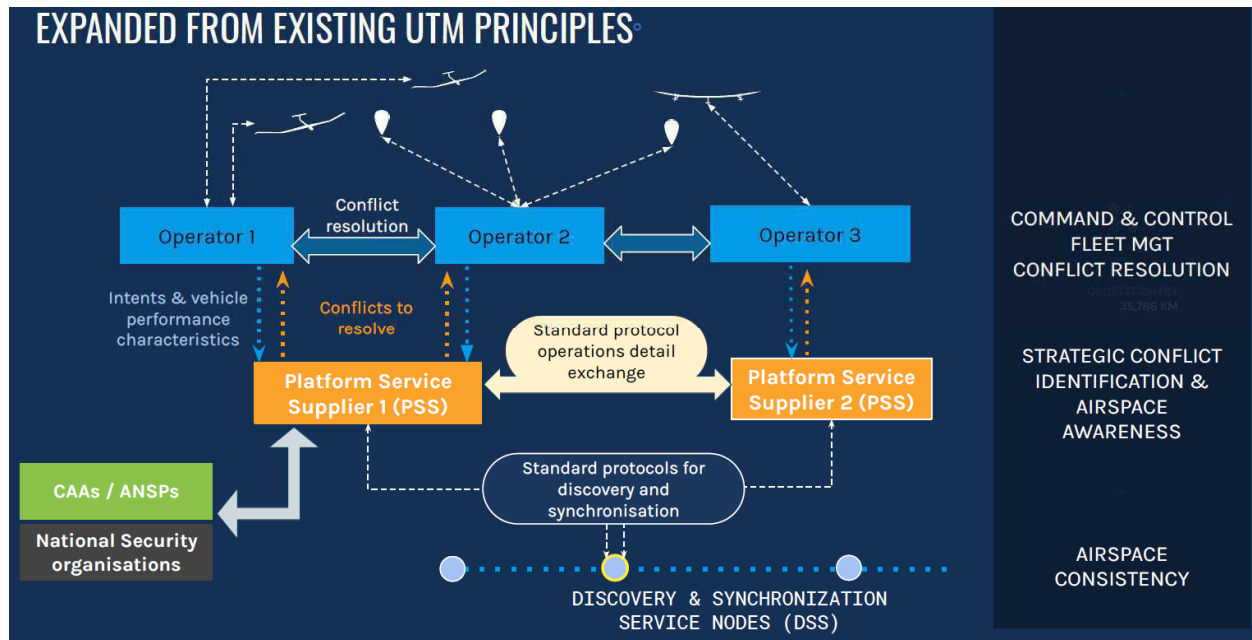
EXPANDED FROM EXISTING UTM PRINCIPLES

Conflict resolution

Operator 1

Operator 2

Operator 3

Intents & vehicle performance characteristics

Conflicts to resolve

Standard protocol operations detail exchange

Platform Service Supplier 1 (PSS)

Platform Service Supplier 2 (PSS)

Standard protocols for discovery and synchronisation

CAAs / ANSPs

National Security organisations

DISCOVERY & SYNCHRONIZATION SERVICE NODES (DSS)

COMMAND & CONTROL FLEET MGT CONFLICT RESOLUTION

GEOSTATIONARY 35,786 KM

STRATEGIC CONFLICT IDENTIFICATION & AIRSPACE AWARENESS

AIRSPACE CONSISTENCY